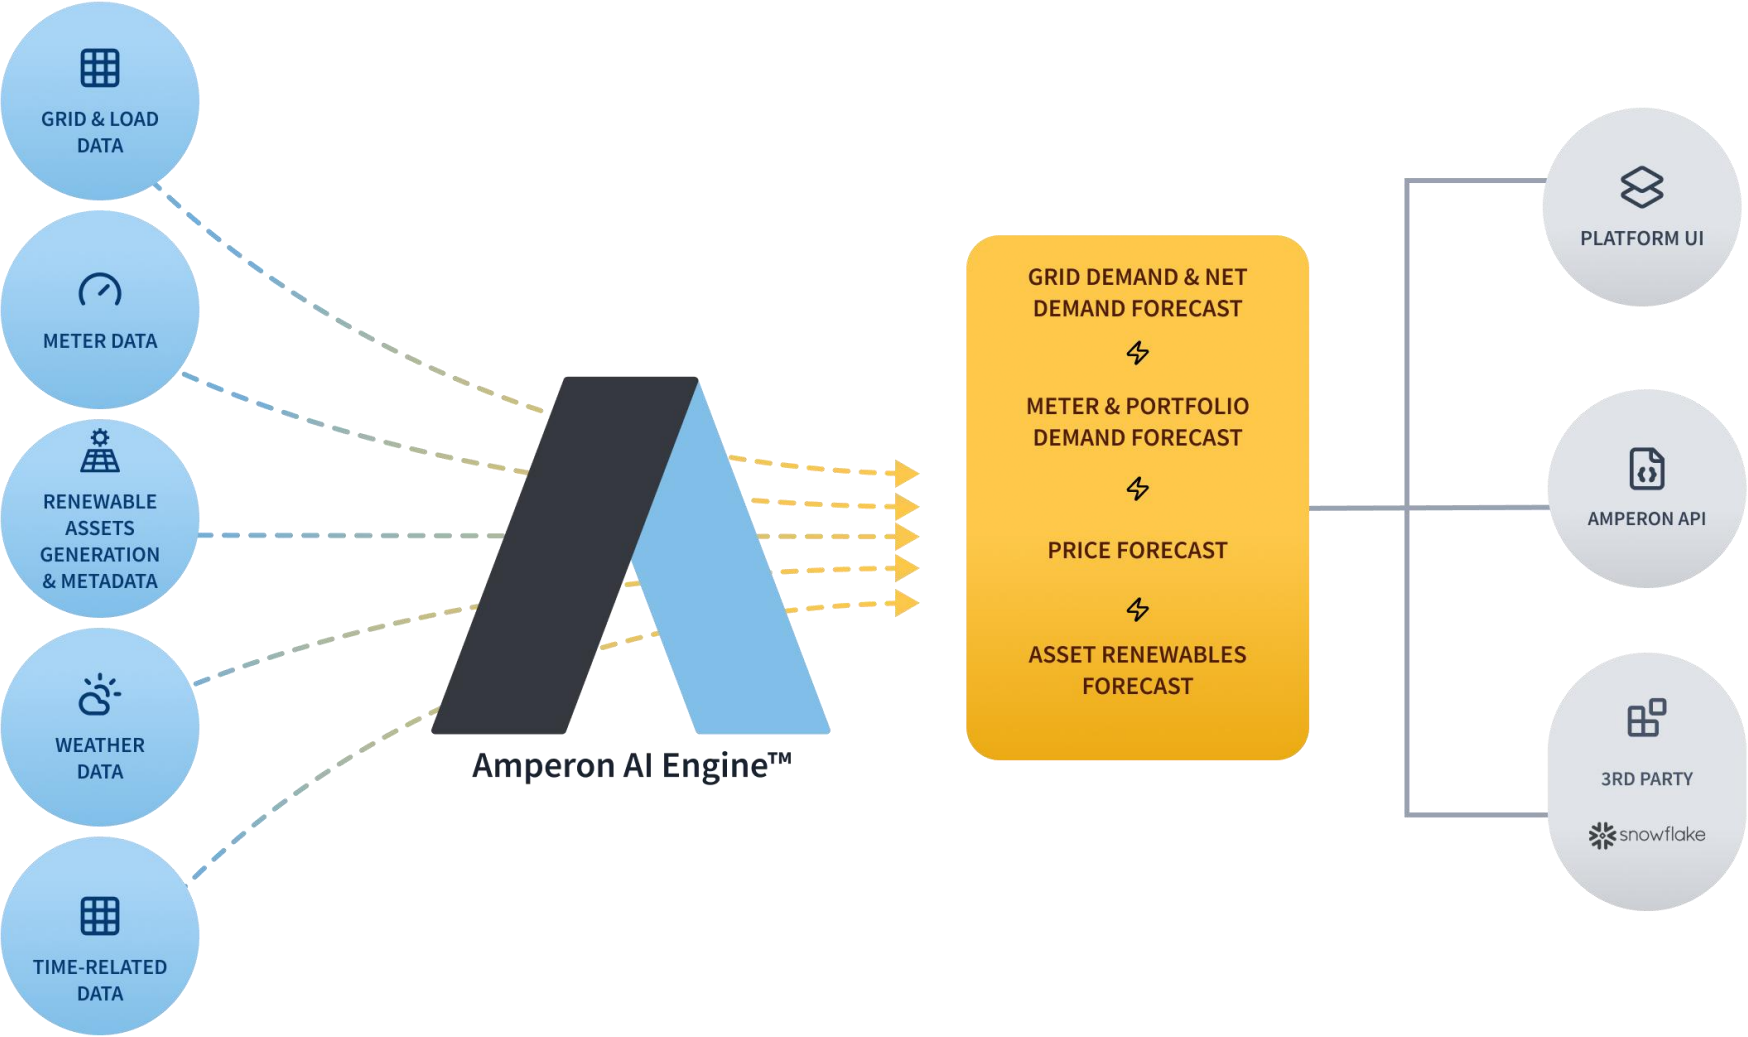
GRID & LOAD DATA

METER DATA

RENEWABLE ASSETS GENERATION & METADATA

WEATHER DATA

TIME-RELATED DATA

Amperon AI Engine™

GRID DEMAND & NET DEMAND FORECAST

METER & PORTFOLIO DEMAND FORECAST

PRICE FORECAST

ASSET RENEWABLES FORECAST

PLATFORM UI

AMPERON API

3RD PARTY

snowflake